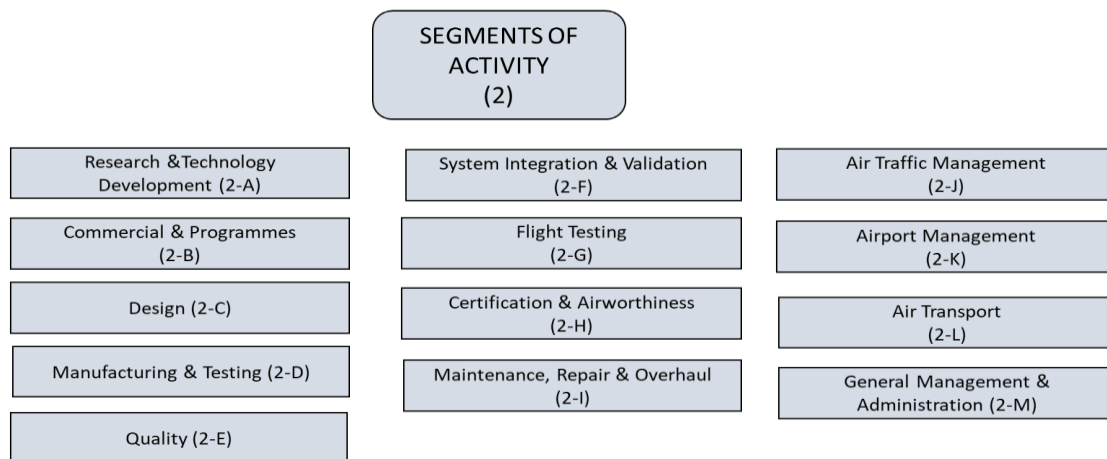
SEGMENTS OF ACTIVITY (2)

Research &Technology Development (2-A)

Commercial & Programmes (2-B)

Design (2-C)

Manufacturing & Testing (2-D)

Quality (2-E)

System Integration & Validation (2-F)

Flight Testing (2-G)

Certification & Airworthiness (2-H)

Maintenance, Repair & Overhaul (2-I)

Air Traffic Management (2-J)

Airport Management (2-K)

Air Transport (2-L)

General Management & Administration (2-M)